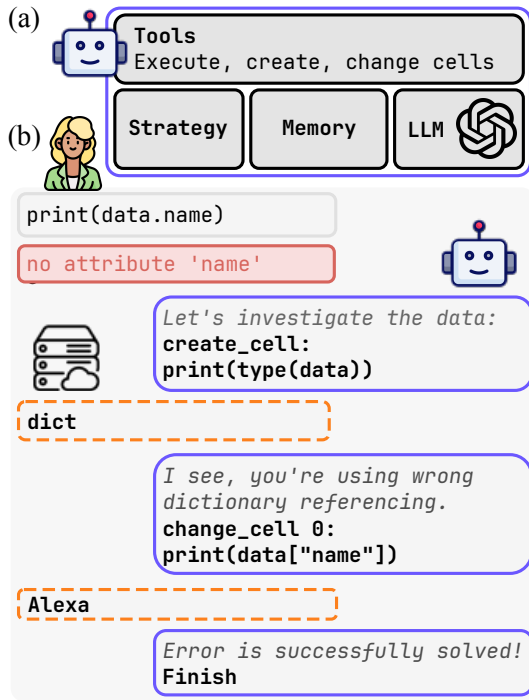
(a)

Tools
Execute, create, change cells

Strategy

Memory

LLM

(b)

print(data.name)

no attribute 'name'

Let's investigate the data:
create_cell:
print(type(data))

dict

I see, you're using wrong dictionary referencing.
change_cell 0:
print(data["name"])

Alexa

Error is successfully solved!
Finish